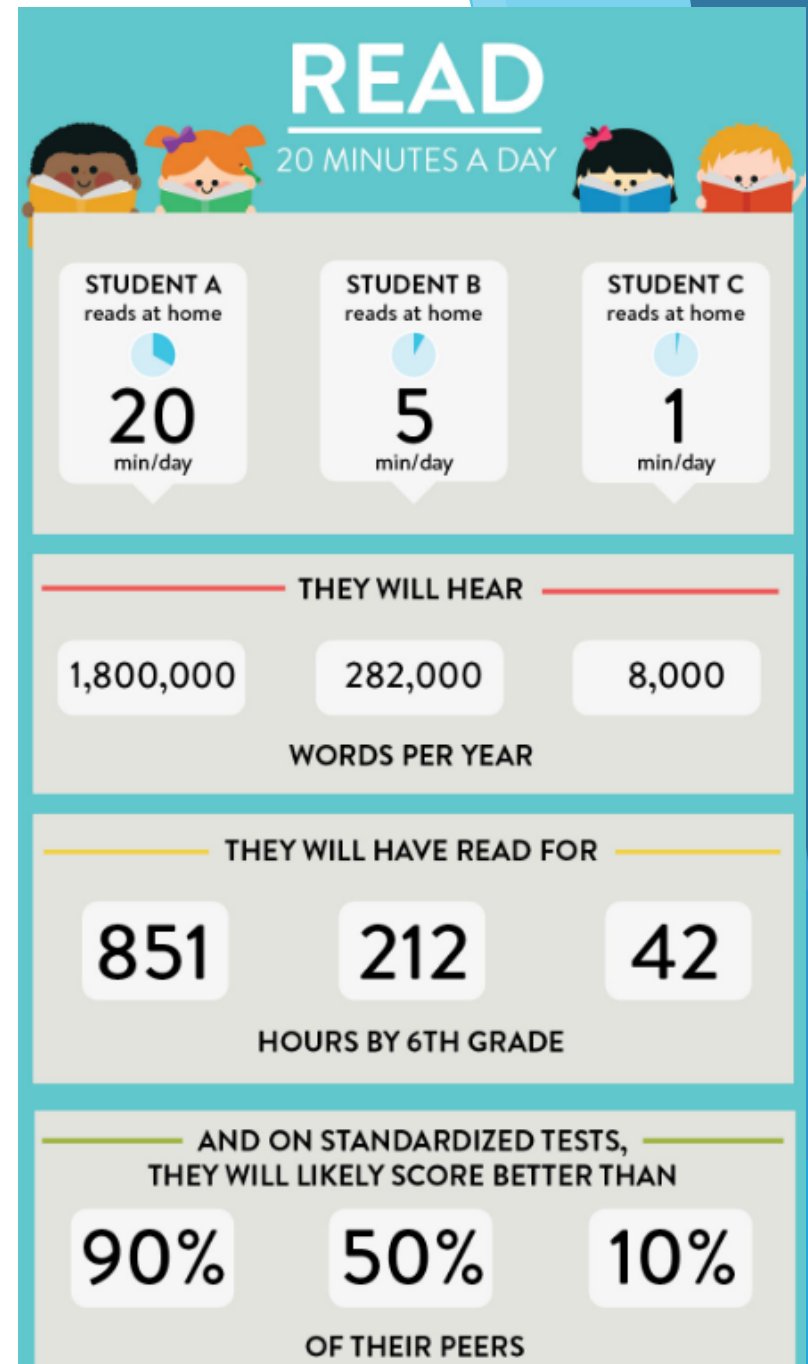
READ
20 MINUTES A DAY

STUDENT A
reads at home
20
min/day

STUDENT B
reads at home
5
min/day

STUDENT C
reads at home
1
min/day

THEY WILL HEAR

1,800,000

282,000

8,000

WORDS PER YEAR

THEY WILL HAVE READ FOR

851

212

42

HOURS BY 6TH GRADE

AND ON STANDARDIZED TESTS, THEY WILL LIKELY SCORE BETTER THAN

90%

50%

10%

OF THEIR PEERS